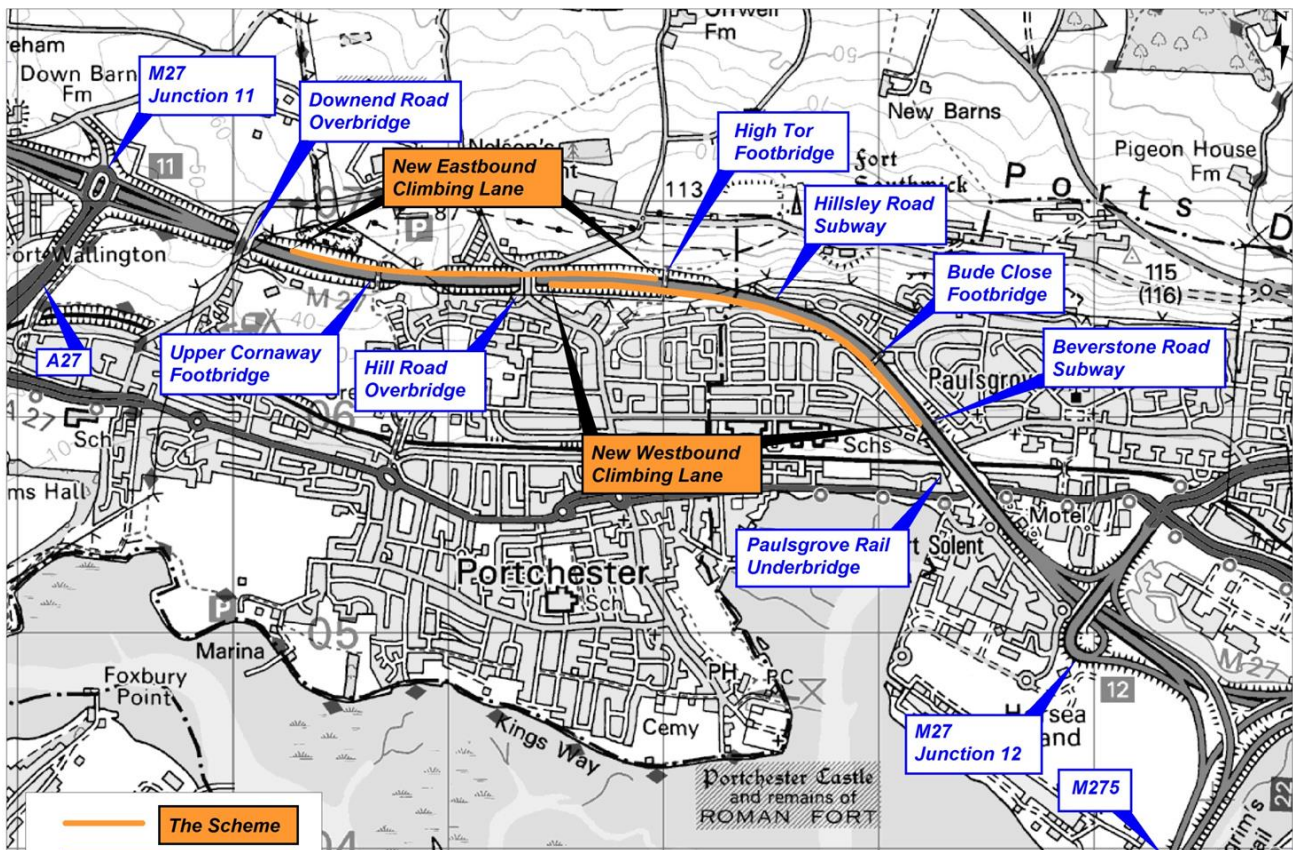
M27 Junction 11

Downend Road Overbridge

New Eastbound Climbing Lane

High Tor Footbridge

Hillsley Road Subway

Bude Close Footbridge

Beverstone Road Subway

Upper Cornaway Footbridge

Hill Road Overbridge

A27

New Westbound Climbing Lane

Paulsgrove Rail Underbridge

M27 Junction 12

M275

The Scheme

reham
Down Barn Fm
Orwell Fm
New Barns
Pigeon House Fm
Fort Southwick
Ports
113
115 (116)
11
Fort Wallington
M 27
Sch
ms Hall
Paulsgrove
Schs
Motel
Solent
Portchester
Sch
Marina
Foxbury Point
05
PH
PC
Cemy
Kings Way
Portchester Castle and remains of ROMAN FORT
12
M 27
and
P